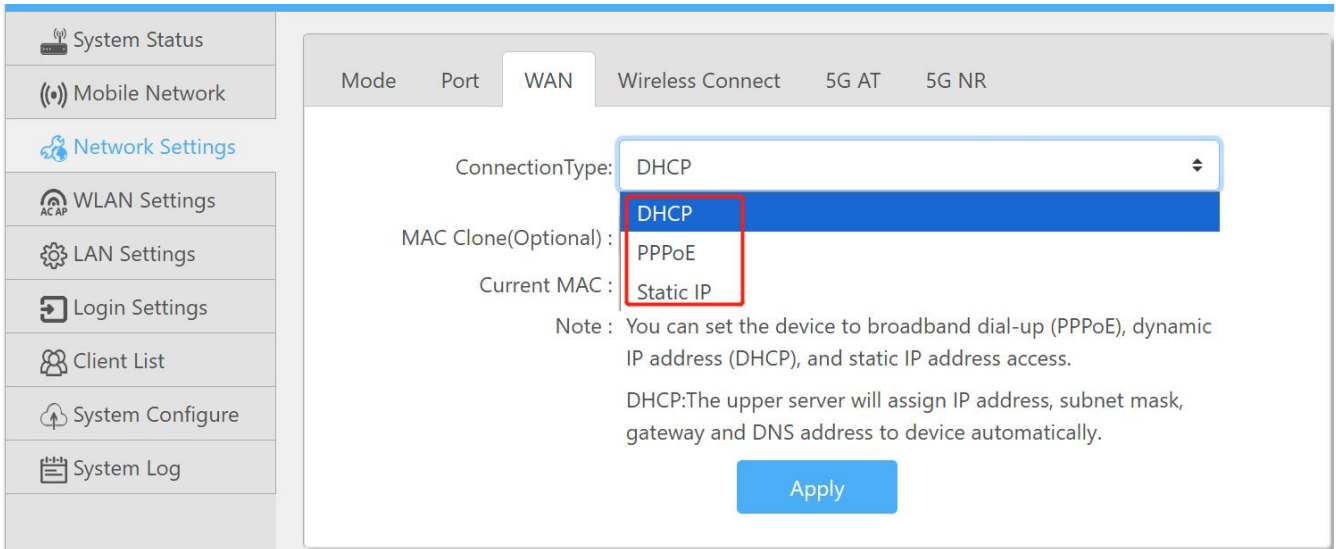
System Status
Mobile Network
Network Settings
AC AP WLAN Settings
LAN Settings
Login Settings
Client List
System Configure
System Log

Mode
Port
WAN
Wireless Connect
5G AT
5G NR

ConnectionType: DHCP

DHCP
PPPoE
Static IP

MAC Clone(Optional) :

Current MAC :

Note : You can set the device to broadband dial-up (PPPoE), dynamic IP address (DHCP), and static IP address access.

DHCP:The upper server will assign IP address, subnet mask, gateway and DNS address to device automatically.

Apply